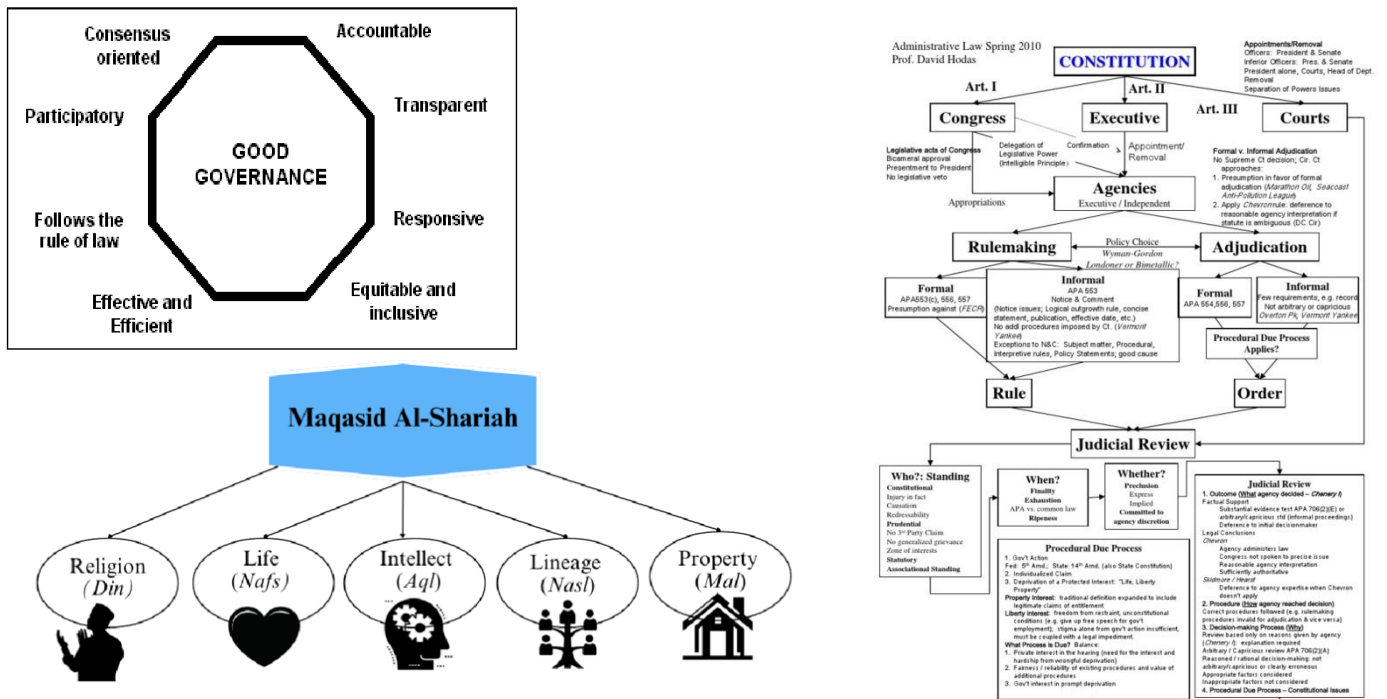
Consensus oriented

Accountable

Participatory

Transparent

GOOD GOVERNANCE

Follows the rule of law

Responsive

Effective and Efficient

Equitable and inclusive

Maqasid Al-Shariah

Religion (Din)

Life (Nafs)

Intellect (Aql)

Lineage (Nasl)

Property (Mal)

Administrative Law Spring 2010
Prof. David Hodas

CONSTITUTION

Appointments/Removal
Officers: President & Senate
Inferior Officers: Pres. & Senate
President alone, Courts, Head of Dept.
Removal
Separation of Powers Issues

Art. I

Art. II

Art. III

Congress

Executive

Courts

Legislative acts of Congress
Bicameral approval
Presentment to President
No legislative veto

Delegation of Legislative Power (Intelligible Principle)

Confirmation

Appointment/ Removal

Formal v. Informal Adjudication
No Supreme Ct decision; Cir. Ct approaches:
1. Presumption in favor of formal adjudication (Marathon Oil, Seacoast Anti-Pollution League)
2. Apply Chevron rule: deference to reasonable agency interpretation if statute is ambiguous (DC Cir)

Agencies
Executive / Independent

Appropriations

Rulemaking

Policy Choice
Wyman-Gordon
Londoner or Bimetallic?

Adjudication

Formal
APA553(c), 556, 557
Presumption against (FECR)

Informal
APA 553
Notice & Comment
(Notice issues; Logical outgrowth rule, concise statement, publication, effective date, etc.)
No addl procedures imposed by Ct. (Vermont Yankee)
Exceptions to N&C: Subject matter, Procedural, Interpretive rules, Policy Statements; good cause

Formal
APA 554,556, 557

Informal
Few requirements, e.g. record
Not arbitrary or capricious
Overton Pk, Vermont Yankee

Procedural Due Process Applies?

Rule

Order

Judicial Review

Who?: Standing
Constitutional
Injury in fact
Causation
Redressability
Prudential
No 3rd Party Claim
No generalized grievance
Zone of interests
Statutory
Associational Standing

When?
Finality
Exhaustion
APA vs. common law
Ripeness

Whether?
Preclusion
Express
Implied
Committed to agency discretion

Judicial Review
1. Outcome (What agency decided – Chenery I)
Factual Support
Substantial evidence test APA 706(2)(E) or arbitrary/capricious std (informal proceedings)
Deference to initial decisionmaker
Legal Conclusions
Chevron
Agency administers law
Congress not spoken to precise issue
Reasonable agency interpretation
Sufficiently authoritative
Skidmore / Hearst
Deference to agency expertise when Chevron doesn't apply
2. Procedure (How agency reached decision)
Correct procedures followed (e.g. rulemaking procedures invalid for adjudication & vice versa)
3. Decision-making Process (Why)
Review based only on reasons given by agency (Chenery I): explanation required
Arbitrary / Capricious review APA 706(2)(A)
Reasoned / rational decision-making: not arbitrary/capricious or clearly erroneous
Appropriate factors considered
Inappropriate factors not considered
4. Procedural Due Process – Constitutional Issues

Procedural Due Process
1. Gov't Action
Fed: 5th Amd.; State: 14th Amd. (also State Constitution)
2. Individualized Claim
3. Deprivation of a Protected Interest: "Life, Liberty Property"
Property interest: traditional definition expanded to include legitimate claims of entitlement
Liberty interest: freedom from restraint, unconstitutional conditions (e.g. give up free speech for gov't employment); stigma alone from gov't action insufficient, must be coupled with a legal impediment.
What Process is Due? Balance:
1. Private interest in the hearing (need for the interest and hardship from wrongful deprivation)
2. Fairness / reliability of existing procedures and value of additional procedures
3. Gov't interest in prompt deprivation